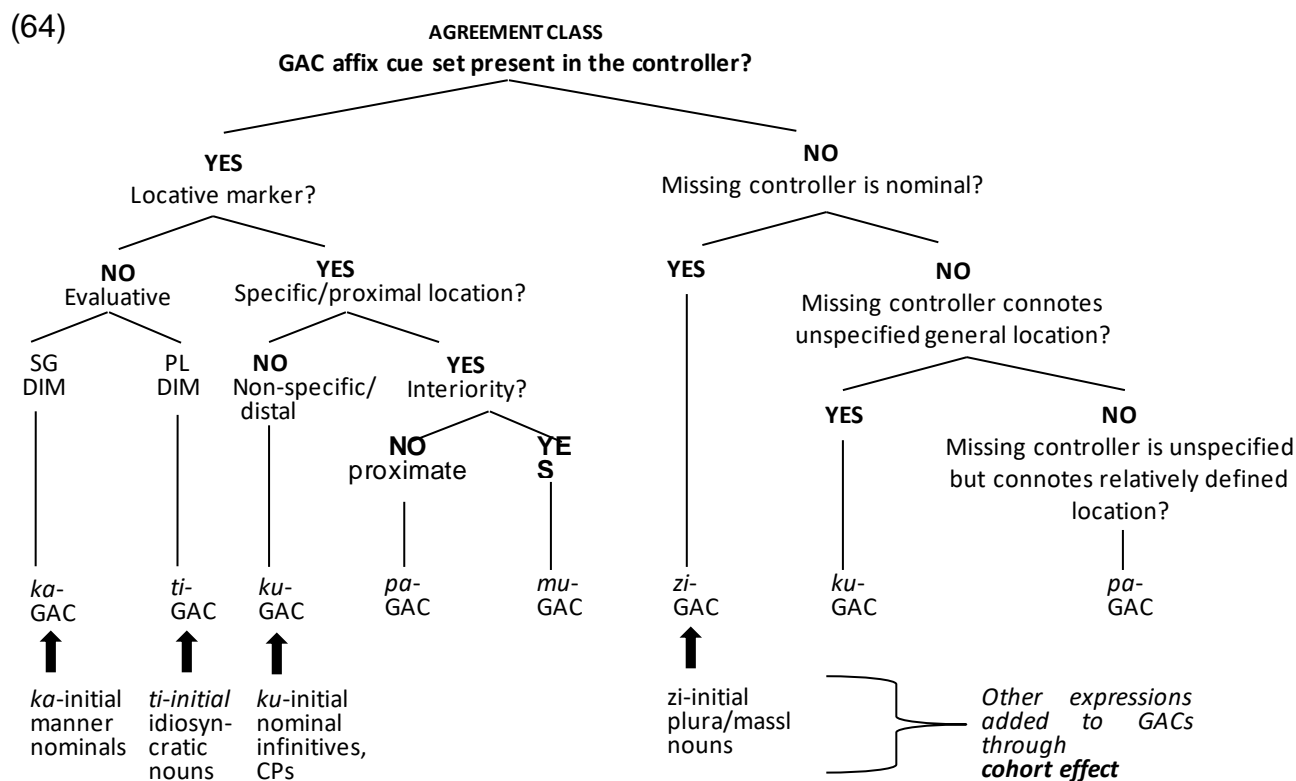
(64)

AGREEMENT CLASS
GAC affix cue set present in the controller?

YES
Locative marker?

NO
Missing controller is nominal?

NO
Evaluative

YES
Specific/proximal location?

SG DIM

PL DIM

NO
Non-specific/ distal

YES
Interiority?

NO
proximate

YE S

YES

NO
Missing controller connotes unspecified general location?

YES

NO
Missing controller is unspecified but connotes relatively defined location?

*ka*- GAC

*ti*- GAC

*ku*- GAC

*pa*- GAC

*mu*- GAC

*zi*- GAC

*ku*- GAC

*pa*- GAC

*ka*-initial manner nominals

*ti-initial* idiosyncratic nouns

*ku*-initial nominal infinitives, CPs

zi-initial plura/massl nouns

*Other expressions added to GACs through* ***cohort effect***